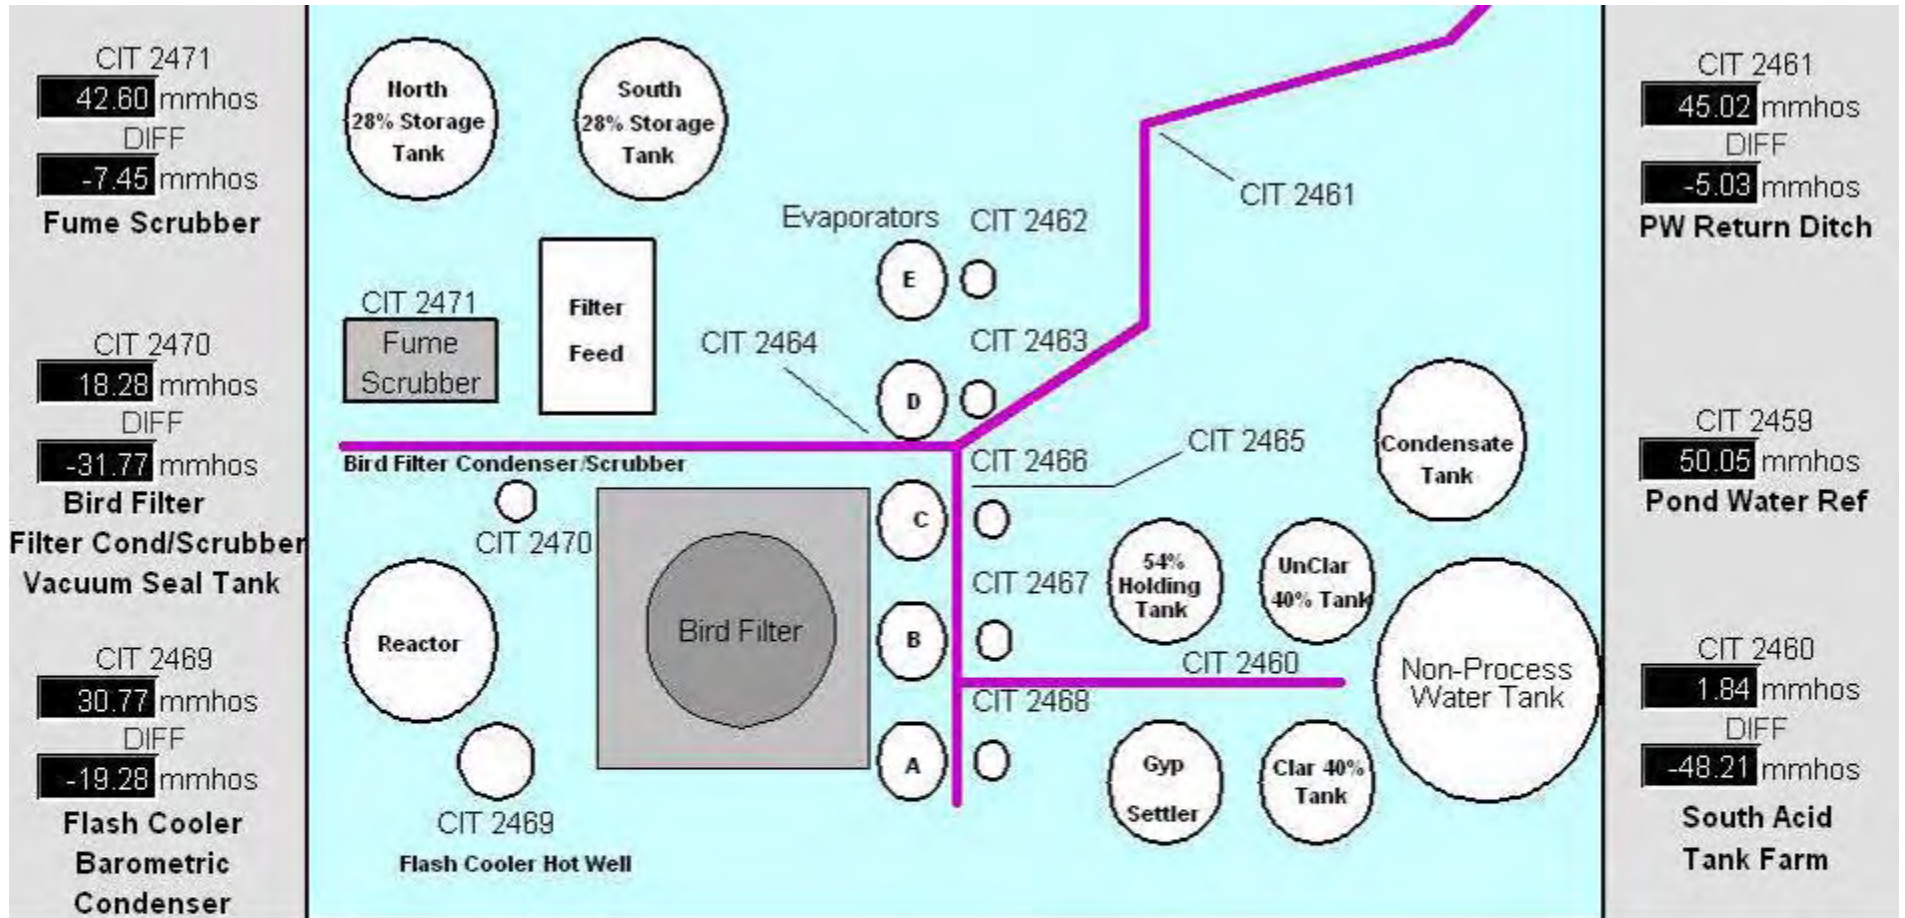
CIT 2471
42.60 mmhos
DIFF
-7.45 mmhos
Fume Scrubber

CIT 2470
18.28 mmhos
DIFF
-31.77 mmhos
Bird Filter
Filter Cond/Scrubber
Vacuum Seal Tank

CIT 2469
30.77 mmhos
DIFF
-19.28 mmhos
Flash Cooler
Barometric
Condenser

North 28% Storage Tank

South 28% Storage Tank

Evaporators
CIT 2462
CIT 2461

CIT 2471
Fume Scrubber

Filter Feed

CIT 2464
CIT 2463

E
D

Bird Filter Condenser/Scrubber
CIT 2466
CIT 2465
Condensate Tank

C
CIT 2470
Bird Filter
CIT 2467
54% Holding Tank
UnClar 40% Tank

Reactor
B
CIT 2460
Non-Process Water Tank
CIT 2468

A
Gyp Settler
Clar 40% Tank

CIT 2469
Flash Cooler Hot Well

CIT 2461
45.02 mmhos
DIFF
-5.03 mmhos
PW Return Ditch

CIT 2459
50.05 mmhos
Pond Water Ref

CIT 2460
1.84 mmhos
DIFF
-48.21 mmhos
South Acid
Tank Farm